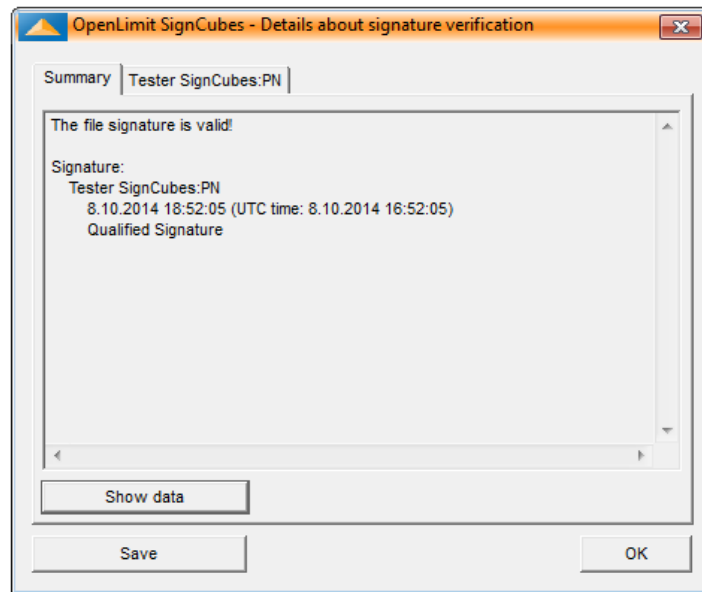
OpenLimit SignCubes - Details about signature verification

Summary
Tester SignCubes:PN

The file signature is valid!

Signature:
Tester SignCubes:PN
8.10.2014 18:52:05 (UTC time: 8.10.2014 16:52:05)
Qualified Signature

Show data

Save

OK